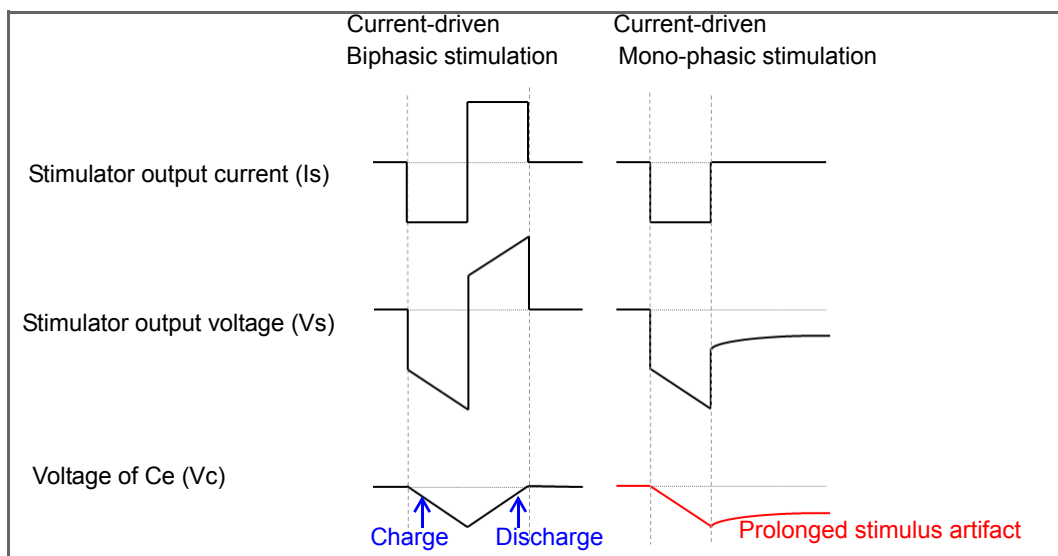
Current-driven
Biphasic stimulation

Current-driven
Mono-phasic stimulation

Stimulator output current (Is)

Stimulator output voltage (Vs)

Voltage of Ce (Vc)

Charge

Discharge

Prolonged stimulus artifact